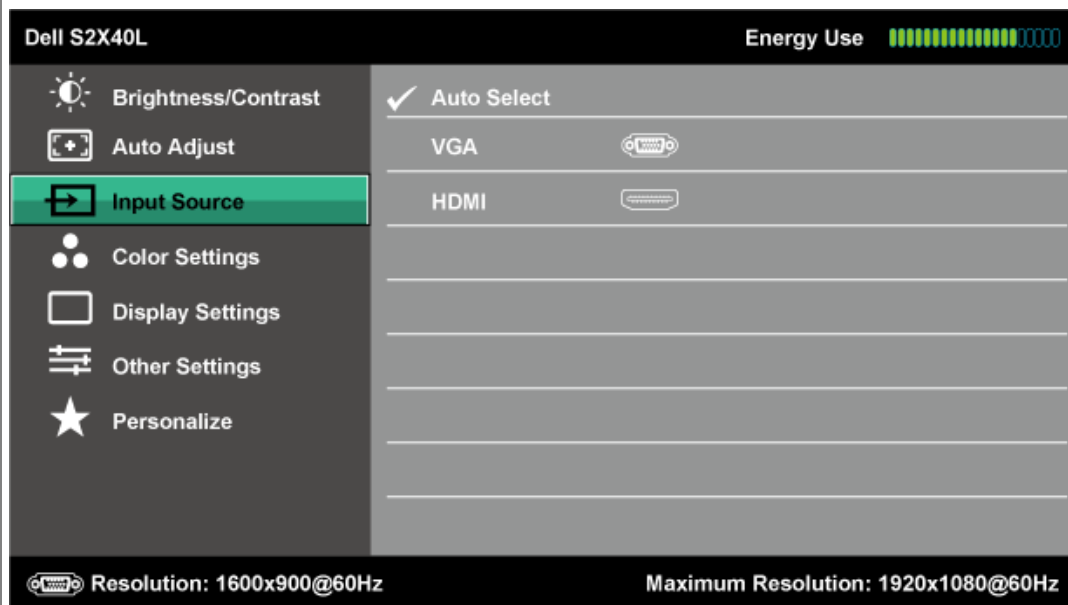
Dell S2X40L

Energy Use

Brightness/Contrast
Auto Adjust
Input Source
Color Settings
Display Settings
Other Settings
Personalize

✓ Auto Select
VGA
HDMI

Resolution: 1600x900@60Hz

Maximum Resolution: 1920x1080@60Hz